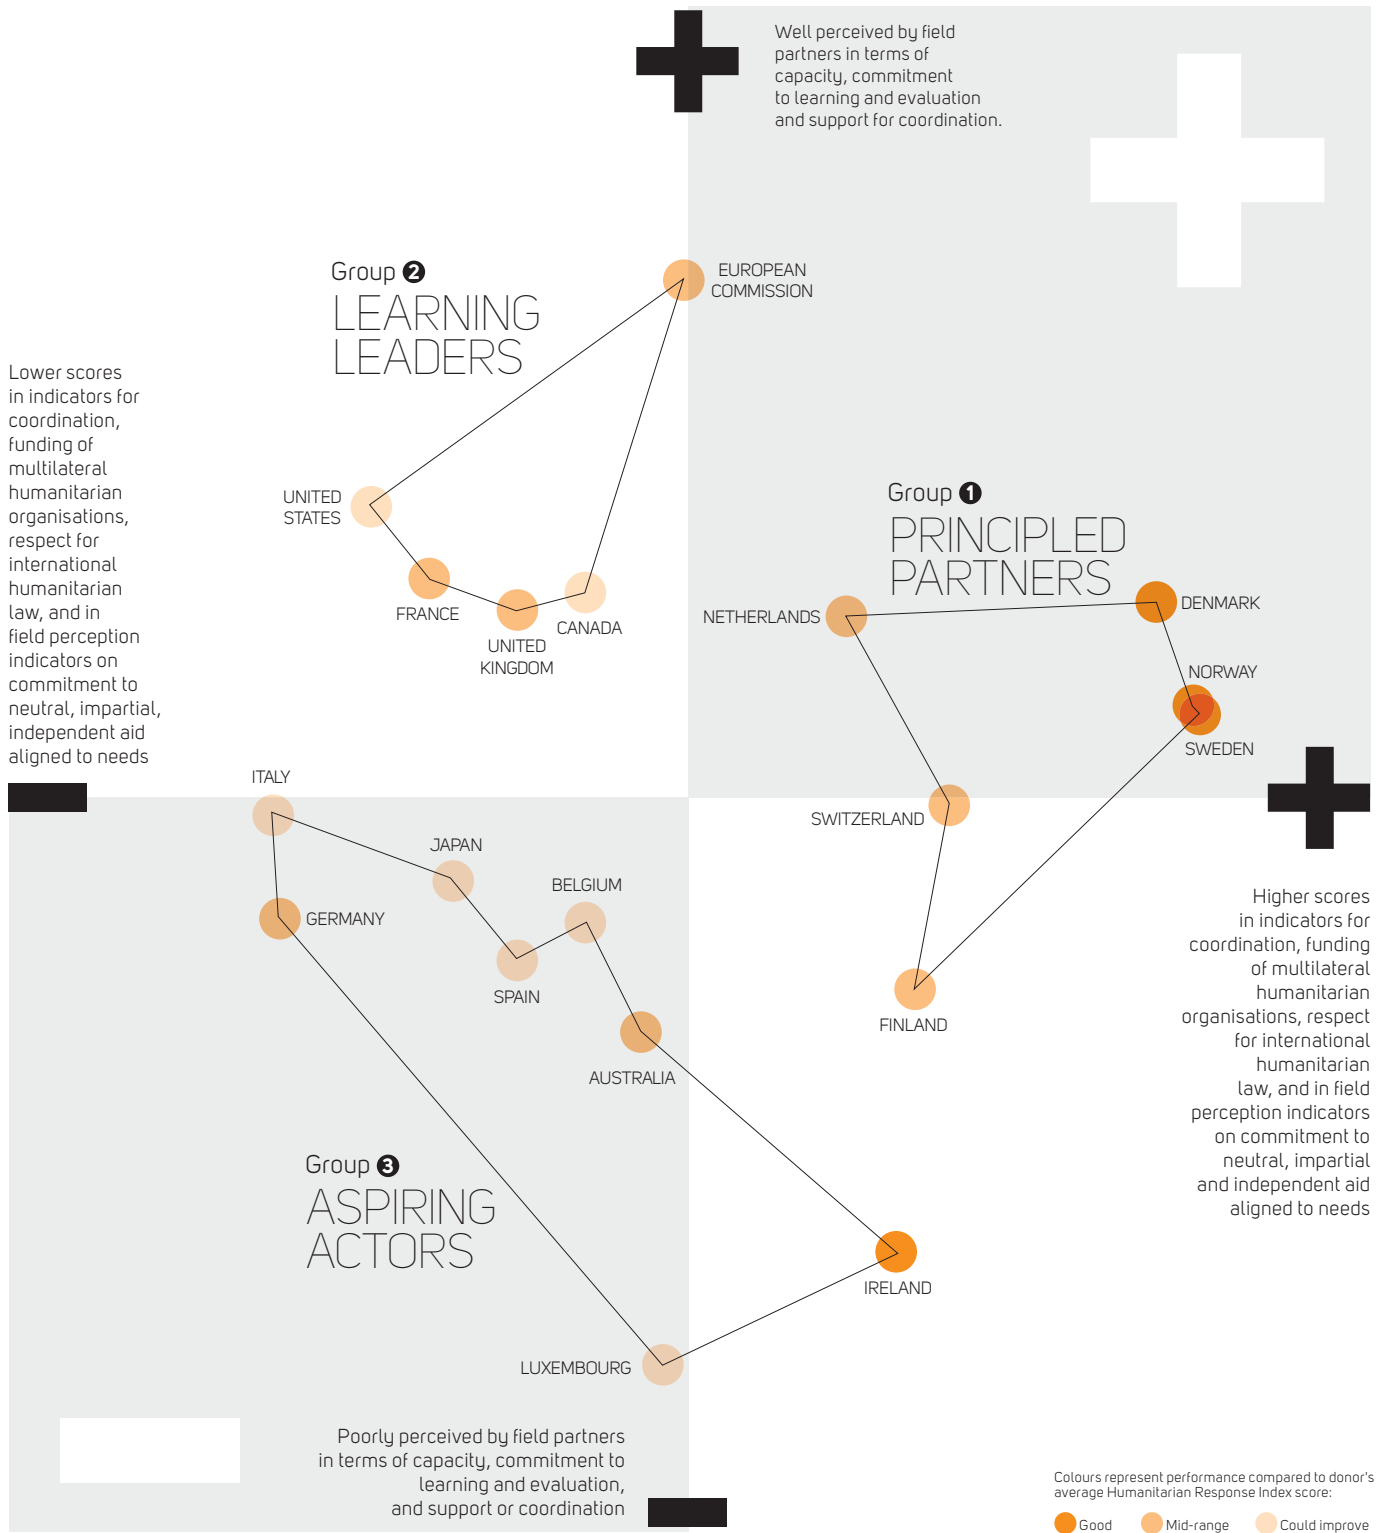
Well perceived by field partners in terms of capacity, commitment to learning and evaluation and support for coordination.

Group 2
LEARNING LEADERS

EUROPEAN COMMISSION

Lower scores in indicators for coordination, funding of multilateral humanitarian organisations, respect for international humanitarian law, and in field perception indicators on commitment to neutral, impartial, independent aid aligned to needs

UNITED STATES

FRANCE

UNITED KINGDOM

CANADA

Group 1
PRINCIPLED PARTNERS

NETHERLANDS

DENMARK

NORWAY

SWEDEN

SWITZERLAND

FINLAND

ITALY

JAPAN

BELGIUM

GERMANY

SPAIN

AUSTRALIA

Higher scores in indicators for coordination, funding of multilateral humanitarian organisations, respect for international humanitarian law, and in field perception indicators on commitment to neutral, impartial and independent aid aligned to needs

Group 3
ASPIRING ACTORS

IRELAND

LUXEMBOURG

Poorly perceived by field partners in terms of capacity, commitment to learning and evaluation, and support or coordination

Colours represent performance compared to donor's average Humanitarian Response Index score:

Good
Mid-range
Could improve